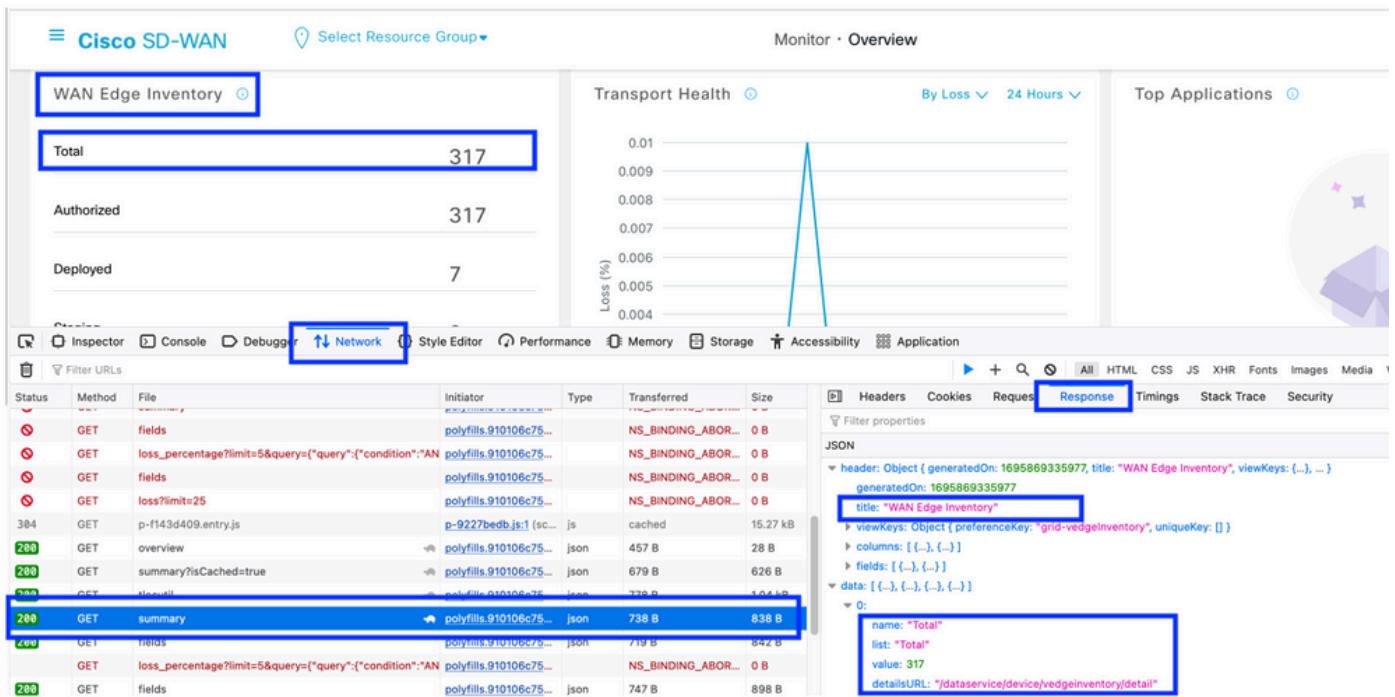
Cisco SD-WAN
Select Resource Group
Monitor · Overview

WAN Edge Inventory
Total 317
Authorized 317
Deployed 7
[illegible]

Transport Health
By Loss
24 Hours
0.01
0.009
0.008
0.007
0.006
0.005
0.004
Loss (%)

Top Applications

Inspector Console Debugger Network Style Editor Performance Memory Storage Accessibility Application

Filter URLs
All HTML CSS JS XHR Fonts Images Media

| Status | Method | File | Initiator | Type | Transferred | Size |
|---|---|---|---|---|---|---|
| | GET | fields | polyfills.910106c75... | | NS_BINDING_ABOR... | 0 B |
| | GET | loss_percentage?limit=5&query={"query":{"condition":"AN | polyfills.910106c75... | | NS_BINDING_ABOR... | 0 B |
| | GET | fields | polyfills.910106c75... | | NS_BINDING_ABOR... | 0 B |
| | GET | loss?limit=25 | polyfills.910106c75... | | NS_BINDING_ABOR... | 0 B |
| 304 | GET | p-f143d409.entry.js | p-9227bedb.js:1 (sc... | js | cached | 15.27 kB |
| 200 | GET | overview | polyfills.910106c75... | json | 457 B | 28 B |
| 200 | GET | summary?isCached=true | polyfills.910106c75... | json | 679 B | 626 B |
| 200 | GET | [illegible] | polyfills.910106c75... | json | 778 B | 1.04 kB |
| 200 | GET | summary | polyfills.910106c75... | json | 738 B | 838 B |
| 200 | GET | fields | polyfills.910106c75... | json | 719 B | 842 B |
| | GET | loss_percentage?limit=5&query={"query":{"condition":"AN | polyfills.910106c75... | | NS_BINDING_ABOR... | 0 B |
| 200 | GET | fields | polyfills.910106c75... | json | 747 B | 898 B |

Headers Cookies Reques Response Timings Stack Trace Security
Filter properties
JSON
header: Object { generatedOn: 1695869335977, title: "WAN Edge Inventory", viewKeys: {...}, ... }
generatedOn: 1695869335977
title: "WAN Edge Inventory"
viewKeys: Object { preferenceKey: "grid-vedgeInventory", uniqueKey: [] }
columns: [ {...}, {...} ]
fields: [ {...}, {...} ]
data: [ {...}, {...}, {...}, {...} ]
0:
name: "Total"
list: "Total"
value: 317
detailsURL: "/dataservice/device/vedgeinventory/detail"